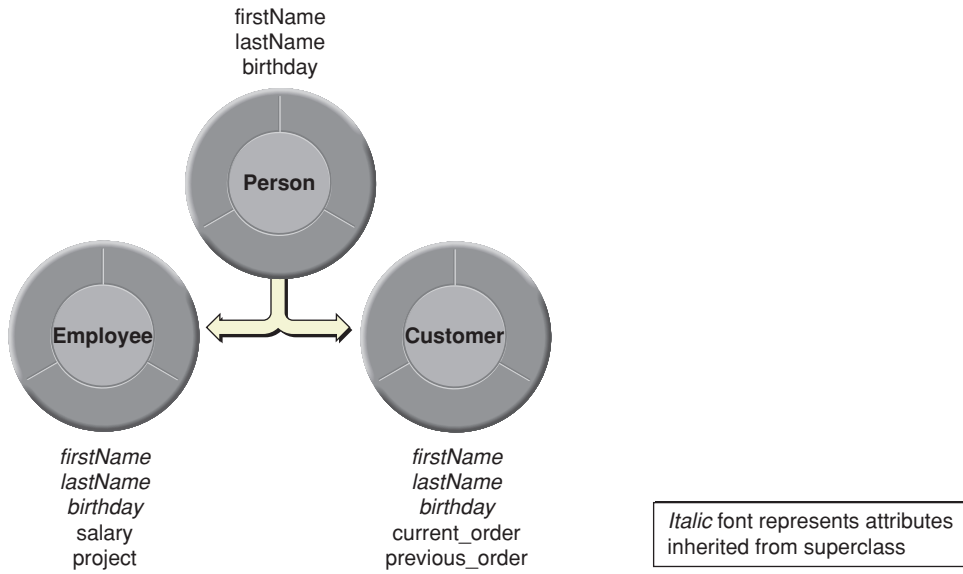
firstName
lastName
birthday

Person

Employee

Customer

*firstName*
*lastName*
*birthday*
salary
project

*firstName*
*lastName*
*birthday*
current_order
previous_order

*Italic* font represents attributes inherited from superclass